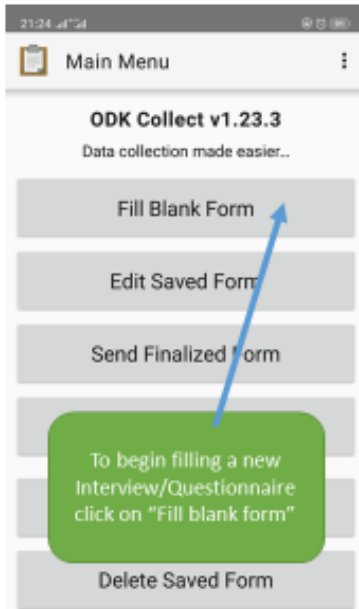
21:24

Main Menu

ODK Collect v1.23.3

Data collection made easier..

Fill Blank Form

Edit Saved Form

Send Finalized Form

To begin filling a new Interview/Questionnaire click on “Fill blank form”

Delete Saved Form